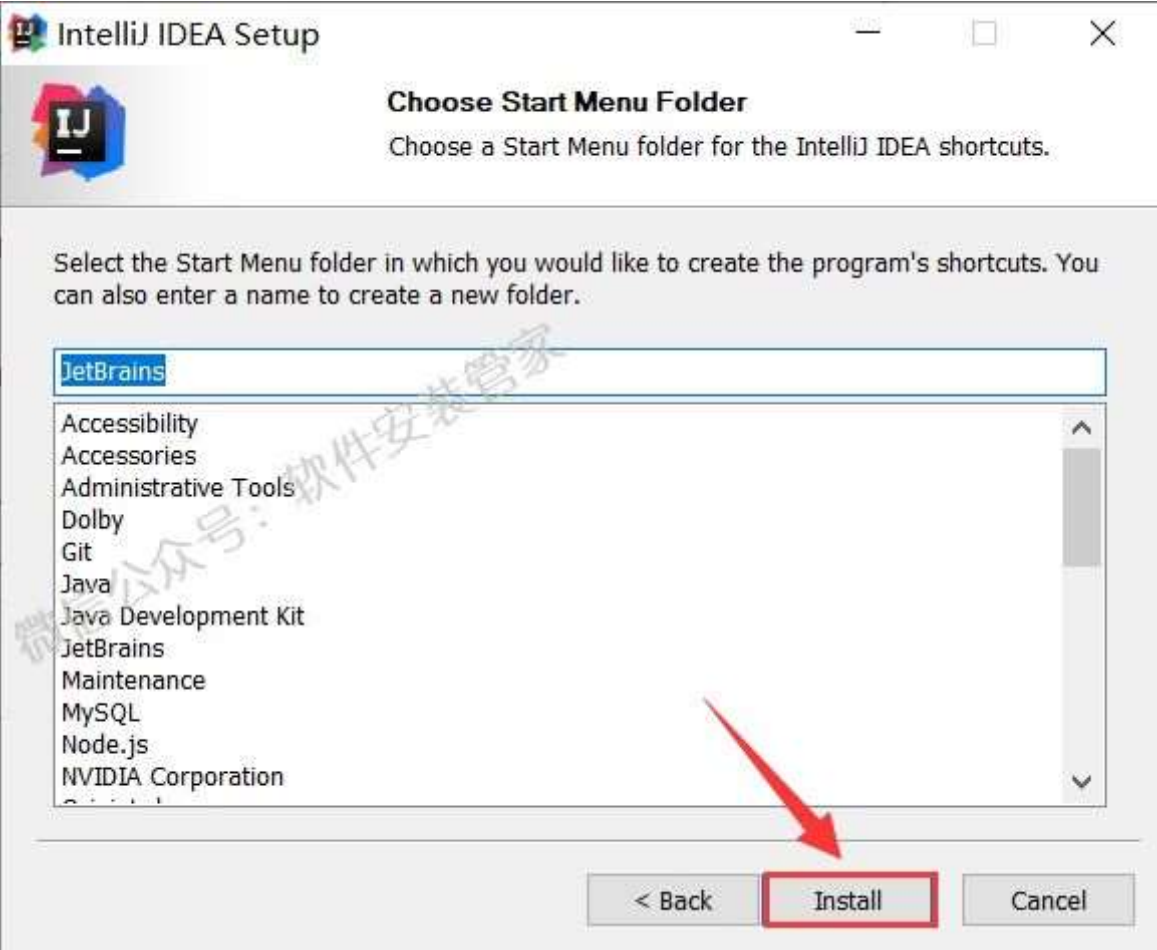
IntelliJ IDEA Setup

IJ

Choose Start Menu Folder

Choose a Start Menu folder for the IntelliJ IDEA shortcuts.

Select the Start Menu folder in which you would like to create the program's shortcuts. You can also enter a name to create a new folder.

JetBrains

微信公众号：软件安装管家

Accessibility
Accessories
Administrative Tools
Dolby
Git
Java
Java Development Kit
JetBrains
Maintenance
MySQL
Node.js
NVIDIA Corporation
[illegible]

< Back Install Cancel